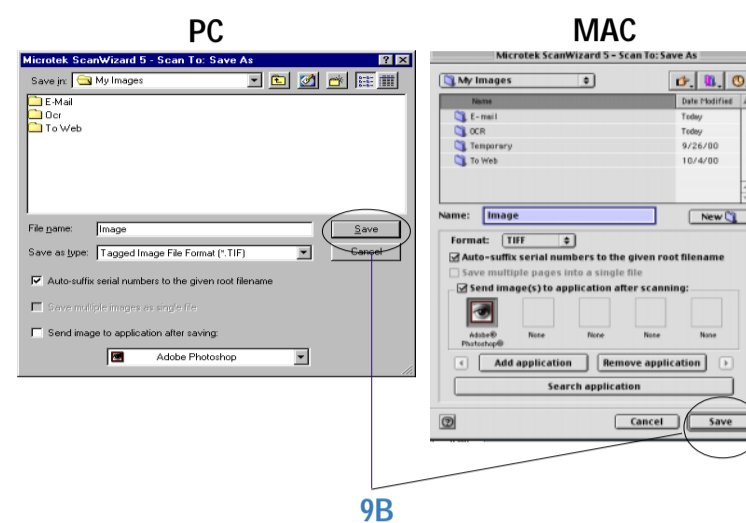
PC

Microtek ScanWizard 5 - Scan To: Save As

Save in: My Images

E-Mail
Ocr
To Web

File name: Image

Save

Save as type: Tagged Image File Format (*.TIF)

Cancel

Auto-suffix serial numbers to the given root filename

Save multiple images as single file

Send image to application after saving:

Adobe Photoshop

MAC

Microtek ScanWizard 5 - Scan To: Save As

My Images

Name | Date Modified
E-mail | Today
OCR | Today
Temporary | 9/26/00
To Web | 10/4/00

Name: Image

New

Format: TIFF

Auto-suffix serial numbers to the given root filename

Save multiple pages into a single file

Send image(s) to application after scanning:

Adobe® Photoshop®

None

None

None

None

Add application

Remove application

Search application

Cancel

Save

9B